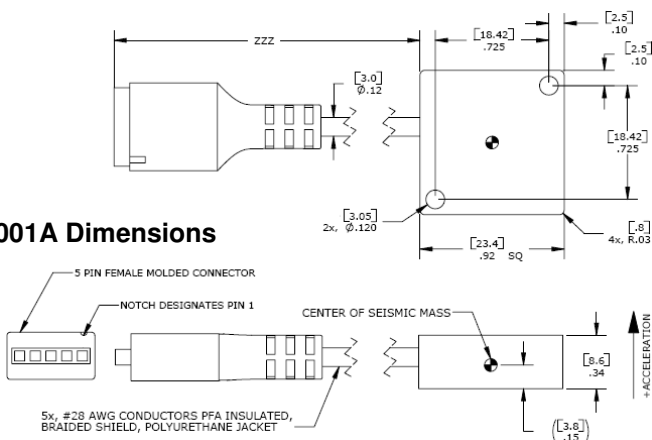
ZZZ

[18.42]
.725

[2.5]
.10

[2.5]
.10

[3.0]
Ø.12

[18.42]
.725

001A Dimensions

[3.05]
2x, Ø.120

[23.4]
.92 SQ

[.8]
4x, R.03

5 PIN FEMALE MOLDED CONNECTOR

NOTCH DESIGNATES PIN 1

CENTER OF SEISMIC MASS

+ACCELERATION

[8.6]
.34

5x, #28 AWG CONDUCTORS PFA INSULATED, BRAIDED SHIELD, POLYURETHANE JACKET

[3.8]
.15